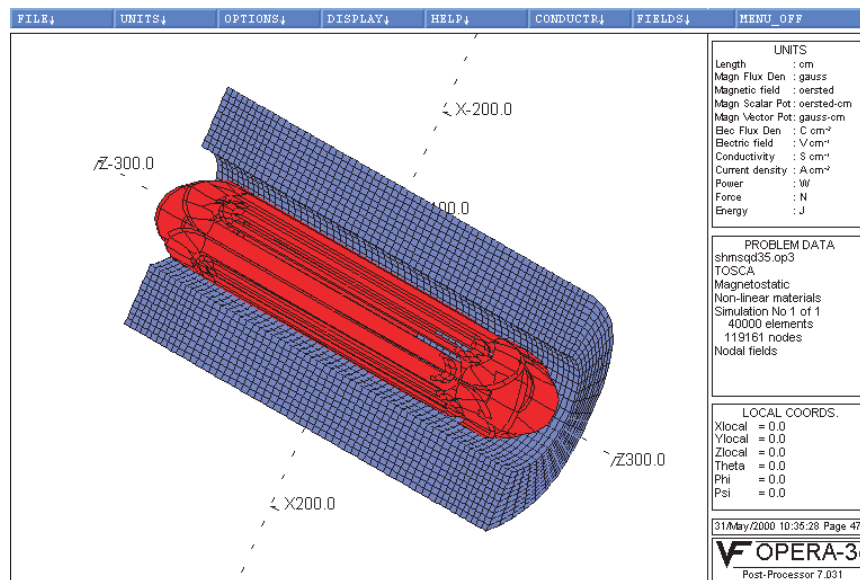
FILE↓ UNITS↓ OPTIONS↓ DISPLAY↓ HELP↓ CONDUCTR↓ FIELDS↓ MENU_OFF

X-200.0

Z-300.0

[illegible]00.0

Z300.0

X200.0

UNITS
Length : cm
Magn Flux Den : gauss
Magnetic field : oersted
Magn Scalar Pot : oersted-cm
Magn Vector Pot : gauss-cm
Elec Flux Den : C cm$^{-2}$
Electric field : V cm$^{-1}$
Conductivity : S cm$^{-1}$
Current density : A cm$^{-2}$
Power : W
Force : N
Energy : J

PROBLEM DATA
shmsqd35.op3
TOSCA
Magnetostatic
Non-linear materials
Simulation No 1 of 1
40000 elements
119161 nodes
Nodal fields

LOCAL COORDS.
Xlocal = 0.0
Ylocal = 0.0
Zlocal = 0.0
Theta = 0.0
Phi = 0.0
Psi = 0.0

31/May/2000 10:35:28 Page 47

OPERA-3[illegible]
Post-Processor 7.031